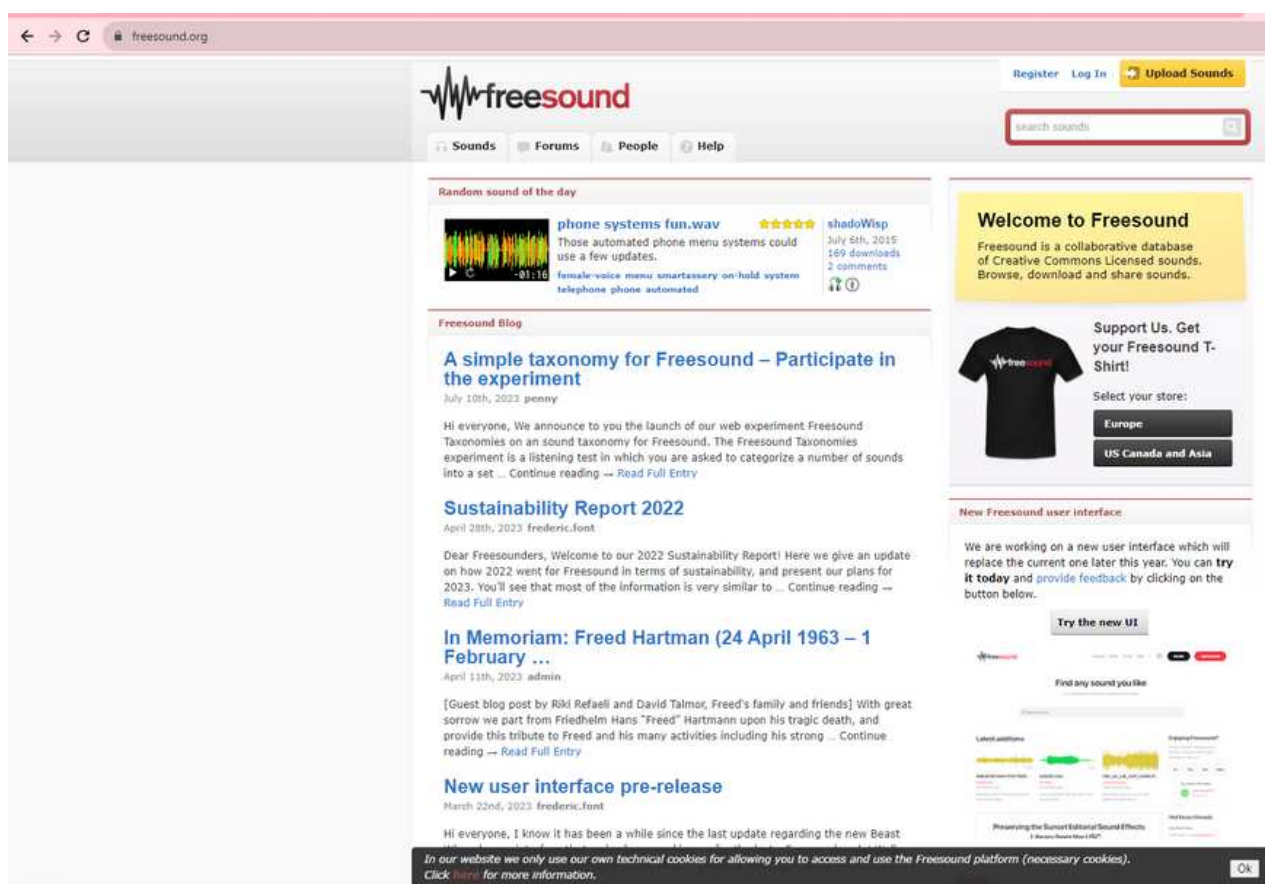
freesound.org

freesound

Register Log In Upload Sounds

search sounds

Sounds Forums People Help

Random sound of the day

-01:16

phone systems fun.wav

Those automated phone menu systems could use a few updates.

female-voice menu smartassery on-hold system telephone phone automated

shadoWisp
July 6th, 2015
169 downloads
2 comments

Freesound Blog

A simple taxonomy for Freesound – Participate in the experiment

July 10th, 2023 penny

Hi everyone, We announce to you the launch of our web experiment Freesound Taxonomies on an sound taxonomy for Freesound. The Freesound Taxonomies experiment is a listening test in which you are asked to categorize a number of sounds into a set … Continue reading → Read Full Entry

Sustainability Report 2022

April 28th, 2023 frederic.font

Dear Freesounders, Welcome to our 2022 Sustainability Report! Here we give an update on how 2022 went for Freesound in terms of sustainability, and present our plans for 2023. You'll see that most of the information is very similar to … Continue reading → Read Full Entry

In Memoriam: Freed Hartman (24 April 1963 – 1 February …

April 11th, 2023 admin

[Guest blog post by Riki Refaeli and David Talmor, Freed's family and friends] With great sorrow we part from Friedhelm Hans "Freed" Hartmann upon his tragic death, and provide this tribute to Freed and his many activities including his strong … Continue reading → Read Full Entry

New user interface pre-release

March 22nd, 2023 frederic.font

Hi everyone, I know it has been a while since the last update regarding the new Beast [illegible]

Welcome to Freesound

Freesound is a collaborative database of Creative Commons Licensed sounds. Browse, download and share sounds.

freesound

Support Us. Get your Freesound T-Shirt!

Select your store:

Europe

US Canada and Asia

New Freesound user interface

We are working on a new user interface which will replace the current one later this year. You can try it today and provide feedback by clicking on the button below.

Try the new UI

freesound

Find any sound you like

Latest additions

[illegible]

In our website we only use our own technical cookies for allowing you to access and use the Freesound platform (necessary cookies). Click here for more information.

Ok